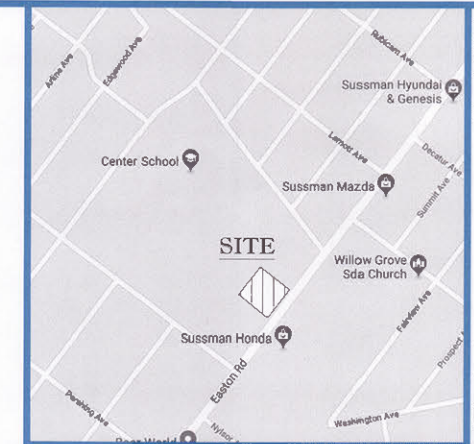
Arline Ave
Edgewood Ave
Rubicam Ave
Sussman Hyundai & Genesis
Center School
Lemont Ave
Decatur Ave
Sussman Mazda
Summit Ave
SITE
Willow Grove Sda Church
Fairview Ave
Sussman Honda
Prospect
Easton Rd
Pershing Ave
Washington Ave
Nyltor
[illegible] World